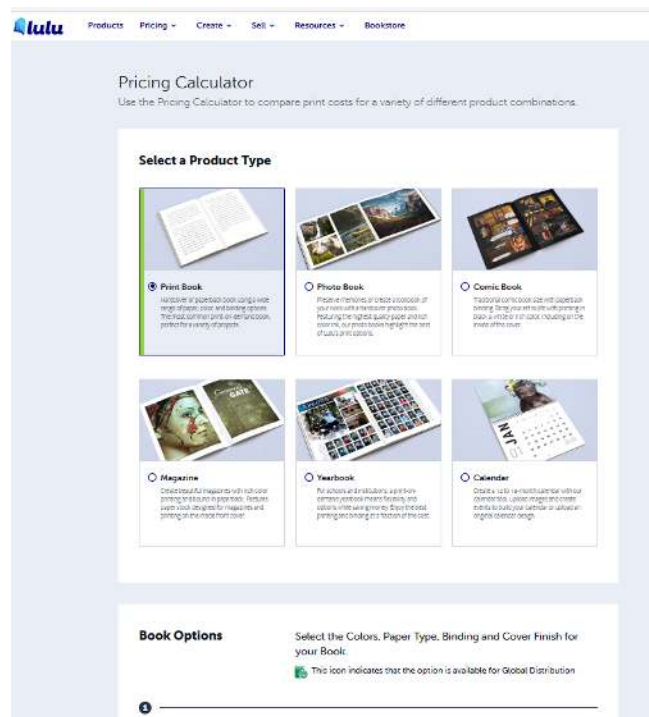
lulu Products Pricing Create Sell Resources Bookstore

Pricing Calculator

Use the Pricing Calculator to compare print costs for a variety of different product combinations.

Select a Product Type

Print Book

Hardcover or paperback book using a wide range of paper, color, and binding options. The most common print-on-demand book, perfect for a variety of projects.

Photo Book

Preserve memories or create a showcase of your work with a hardcover photo book. Featuring the highest quality paper and rich color ink, our photo books highlight the best of Lulu's print options.

Comic Book

Traditional comic book size with paperback binding. Bring your art to life with printing in black & white or rich color, including on the inside of the cover.

Magazine

Create beautiful magazines with rich color printing and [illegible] in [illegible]. Features paper stock designed for magazines and printing on the inside front cover.

Yearbook

For schools and institutions, a print-on-demand yearbook means flexibility and options while saving money. Enjoy the best printing and binding at a fraction of the cost.

Calendar

Create a 12 to 18-month calendar with our calendar tool. Upload images and create events to build your calendar or upload an original calendar design.

Book Options

Select the Colors, Paper Type, Binding and Cover Finish for your Book.

This icon indicates that the option is available for Global Distribution

1